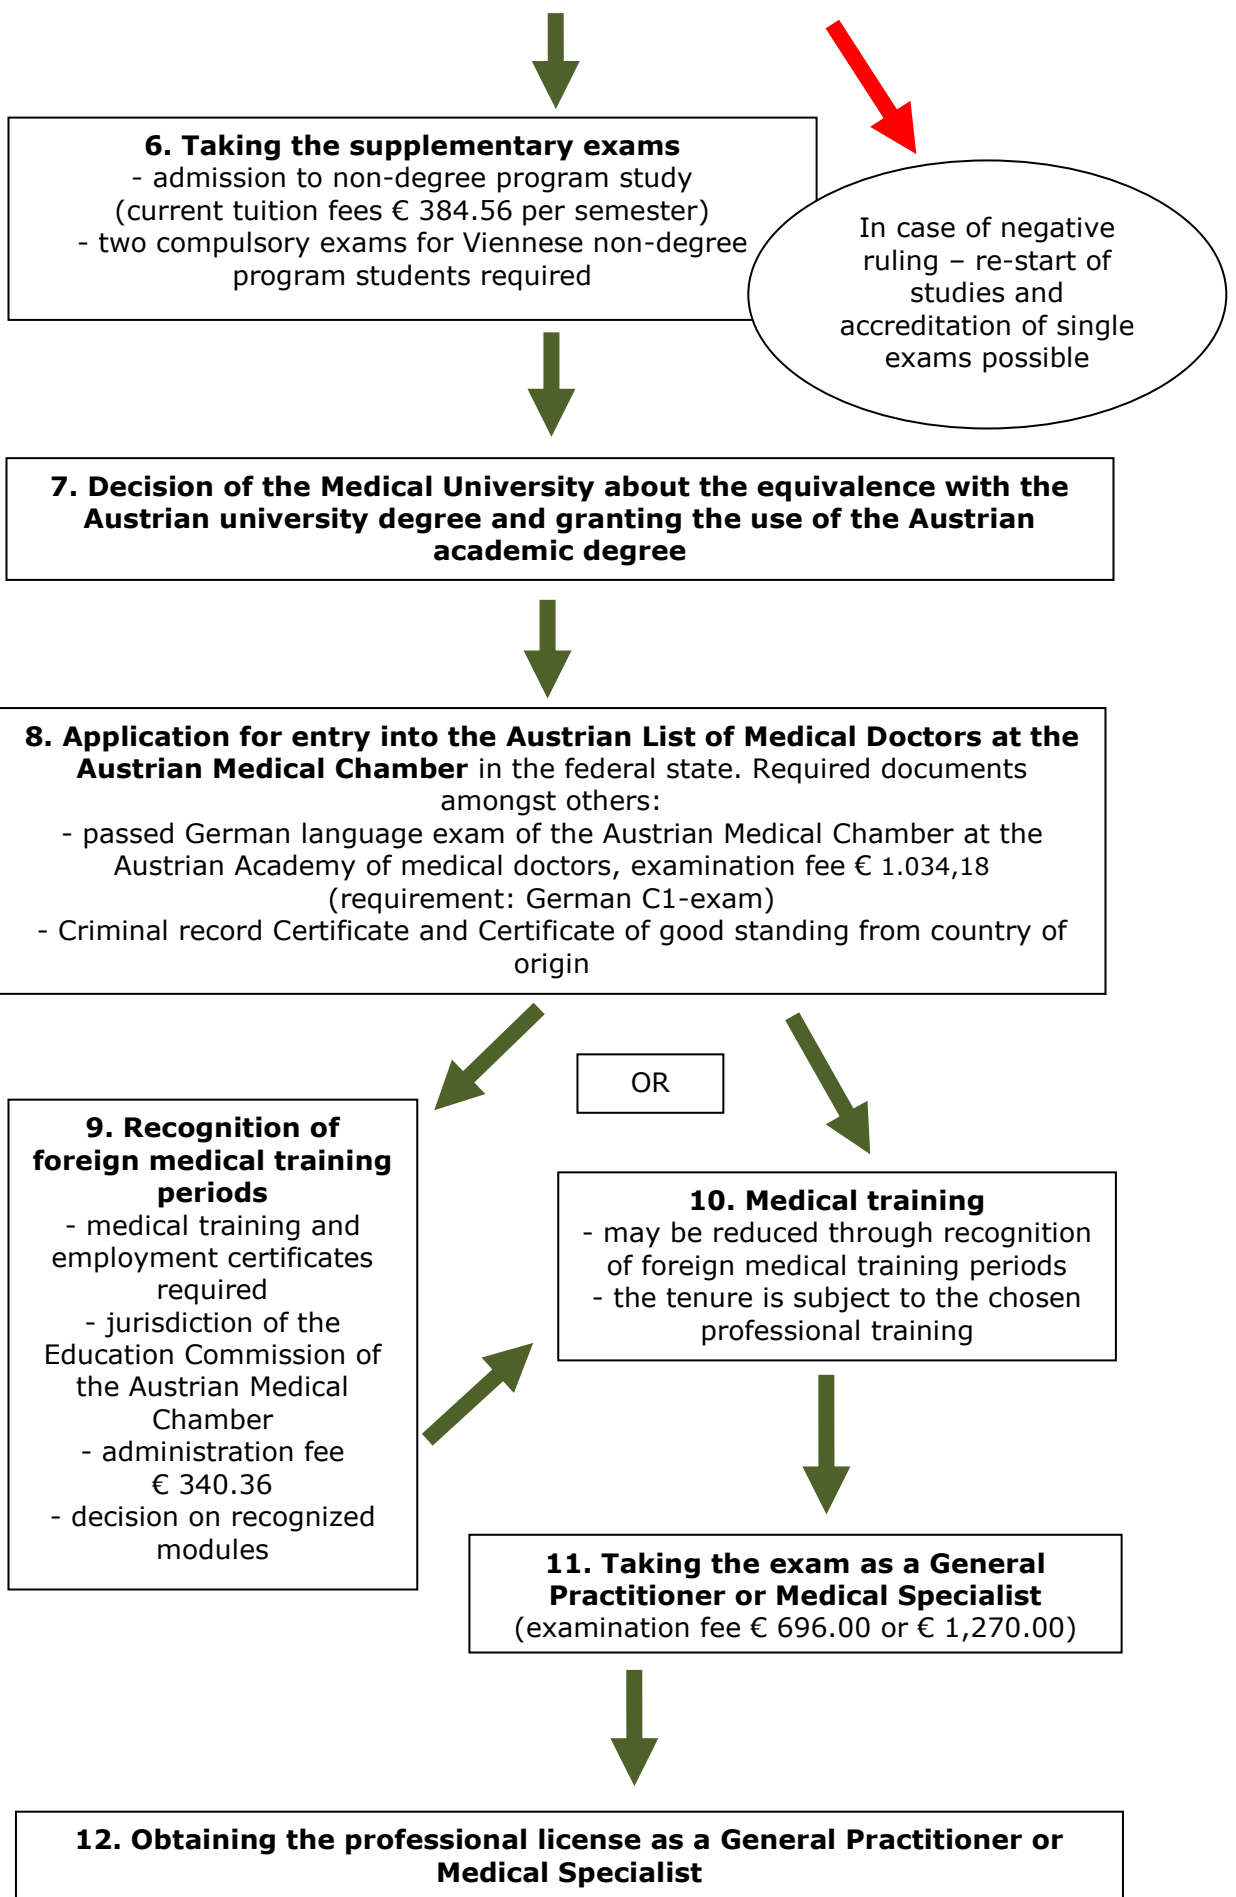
6. Taking the supplementary exams
- admission to non-degree program study (current tuition fees € 384.56 per semester)
- two compulsory exams for Viennese non-degree program students required

In case of negative ruling – re-start of studies and accreditation of single exams possible

7. Decision of the Medical University about the equivalence with the Austrian university degree and granting the use of the Austrian academic degree

8. Application for entry into the Austrian List of Medical Doctors at the Austrian Medical Chamber in the federal state. Required documents amongst others:
- passed German language exam of the Austrian Medical Chamber at the Austrian Academy of medical doctors, examination fee € 1.034,18 (requirement: German C1-exam)
- Criminal record Certificate and Certificate of good standing from country of origin

OR

9. Recognition of foreign medical training periods
- medical training and employment certificates required
- jurisdiction of the Education Commission of the Austrian Medical Chamber
- administration fee € 340.36
- decision on recognized modules

10. Medical training
- may be reduced through recognition of foreign medical training periods
- the tenure is subject to the chosen professional training

11. Taking the exam as a General Practitioner or Medical Specialist
(examination fee € 696.00 or € 1,270.00)

12. Obtaining the professional license as a General Practitioner or Medical Specialist